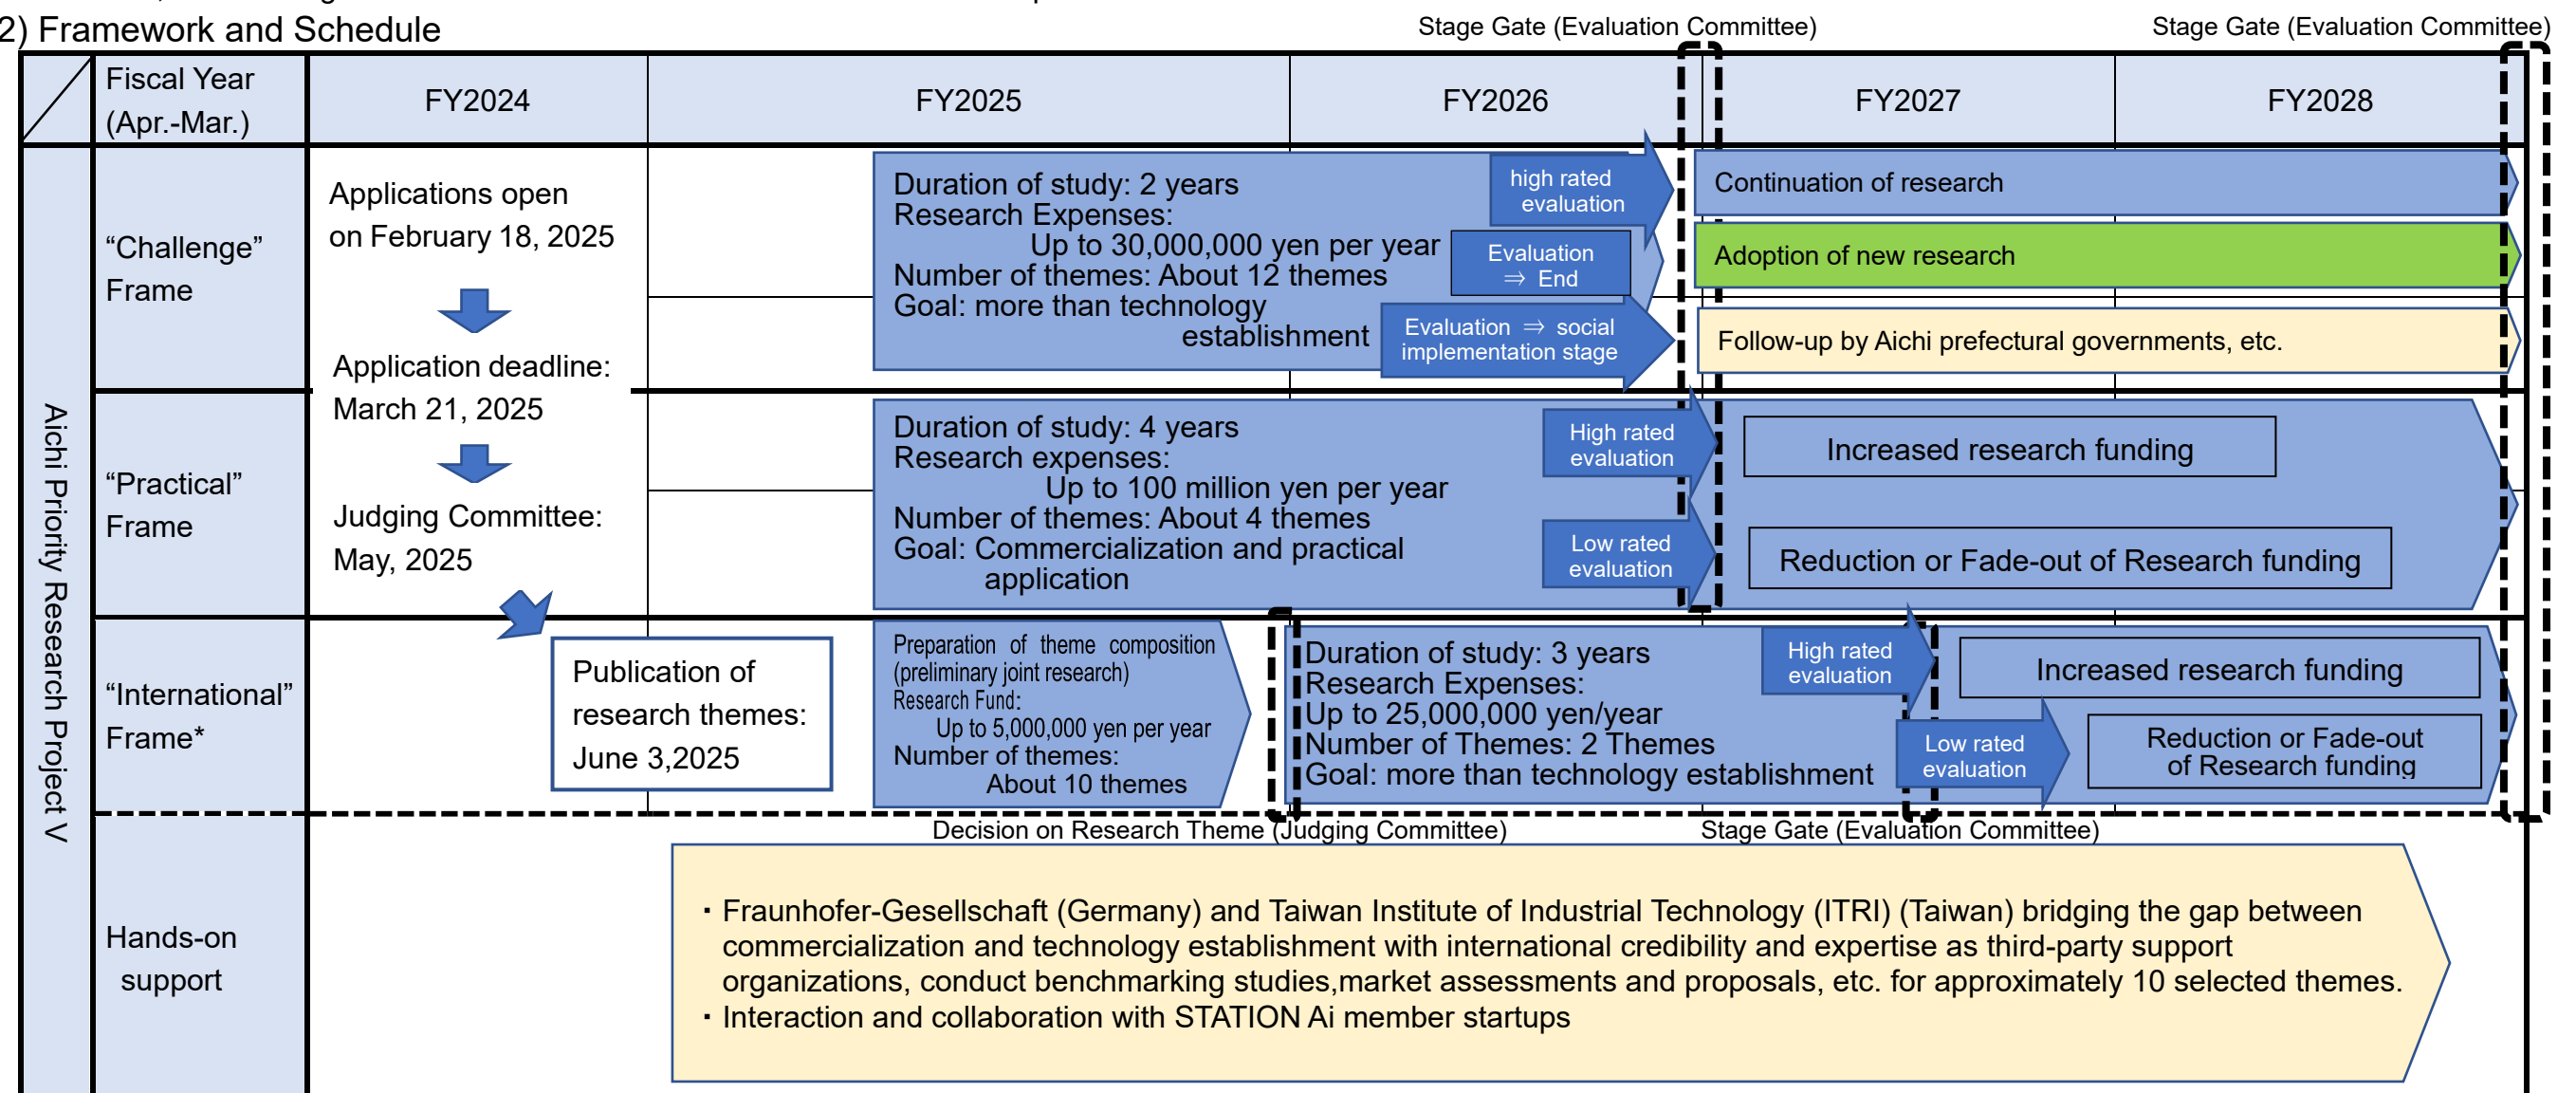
2) Framework and Schedule

Stage Gate (Evaluation Committee)

Stage Gate (Evaluation Committee)

| | Fiscal Year (Apr.-Mar.) | FY2024 | FY2025 | FY2026 | FY2027 | FY2028 |
|---|---|---|---|---|---|---|

Aichi Priority Research Project V

"Challenge" Frame

Applications open on February 18, 2025

Application deadline: March 21, 2025

Judging Committee: May, 2025

Duration of study: 2 years
Research Expenses:
Up to 30,000,000 yen per year
Number of themes: About 12 themes
Goal: more than technology establishment

high rated evaluation

Evaluation ⇒ End

Evaluation ⇒ social implementation stage

Continuation of research

Adoption of new research

Follow-up by Aichi prefectural governments, etc.

"Practical" Frame

Duration of study: 4 years
Research expenses:
Up to 100 million yen per year
Number of themes: About 4 themes
Goal: Commercialization and practical application

High rated evaluation

Low rated evaluation

Increased research funding

Reduction or Fade-out of Research funding

"International" Frame*

Publication of research themes: June 3,2025

Preparation of theme composition (preliminary joint research)
Research Fund:
Up to 5,000,000 yen per year
Number of themes:
About 10 themes

Duration of study: 3 years
Research Expenses:
Up to 25,000,000 yen/year
Number of Themes: 2 Themes
Goal: more than technology establishment

High rated evaluation

Low rated evaluation

Increased research funding

Reduction or Fade-out of Research funding

Decision on Research Theme (Judging Committee)

Stage Gate (Evaluation Committee)

Hands-on support

・Fraunhofer-Gesellschaft (Germany) and Taiwan Institute of Industrial Technology (ITRI) (Taiwan) bridging the gap between commercialization and technology establishment with international credibility and expertise as third-party support organizations, conduct benchmarking studies,market assessments and proposals, etc. for approximately 10 selected themes.
・Interaction and collaboration with STATION Ai member startups